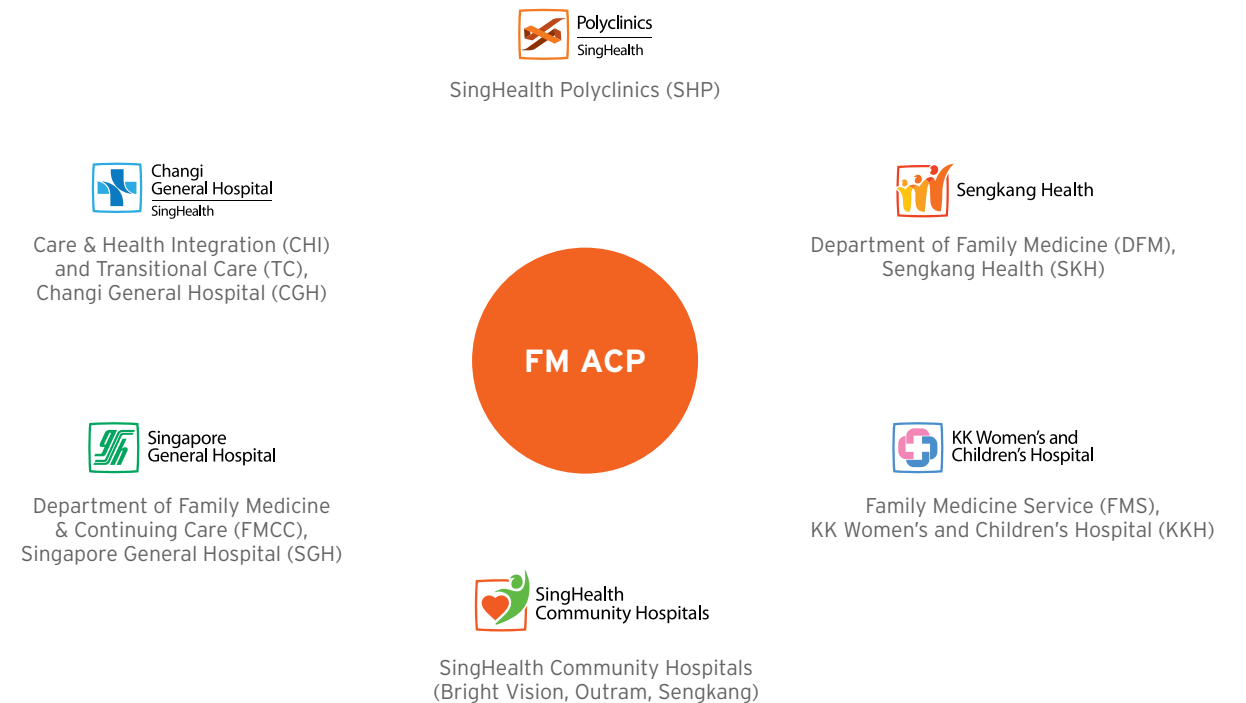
Polyclinics
SingHealth

SingHealth Polyclinics (SHP)

Changi
General Hospital
SingHealth

Care & Health Integration (CHI) and Transitional Care (TC), Changi General Hospital (CGH)

Sengkang Health

Department of Family Medicine (DFM), Sengkang Health (SKH)

FM ACP

Singapore
General Hospital

Department of Family Medicine & Continuing Care (FMCC), Singapore General Hospital (SGH)

KK Women's and Children's Hospital

Family Medicine Service (FMS), KK Women's and Children's Hospital (KKH)

SingHealth
Community Hospitals

SingHealth Community Hospitals (Bright Vision, Outram, Sengkang)